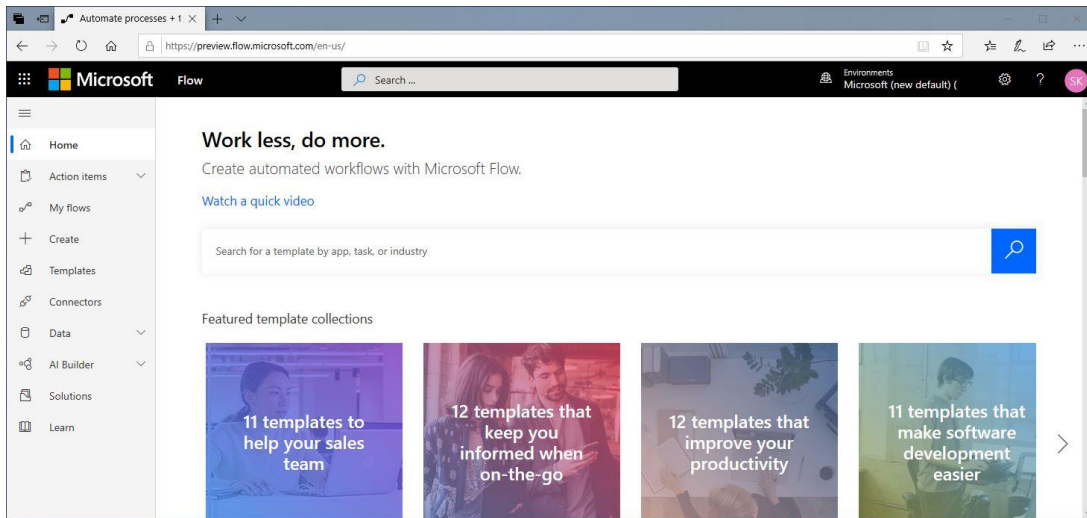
Automate processes + 1 ×

https://preview.flow.microsoft.com/en-us/

Microsoft Flow Search ...

Environments
Microsoft (new default) (

SK

Home
Action items
My flows
Create
Templates
Connectors
Data
AI Builder
Solutions
Learn

Work less, do more.

Create automated workflows with Microsoft Flow.

Watch a quick video

Search for a template by app, task, or industry

Featured template collections

11 templates to help your sales team

12 templates that keep you informed when on-the-go

12 templates that improve your productivity

11 templates that make software development easier